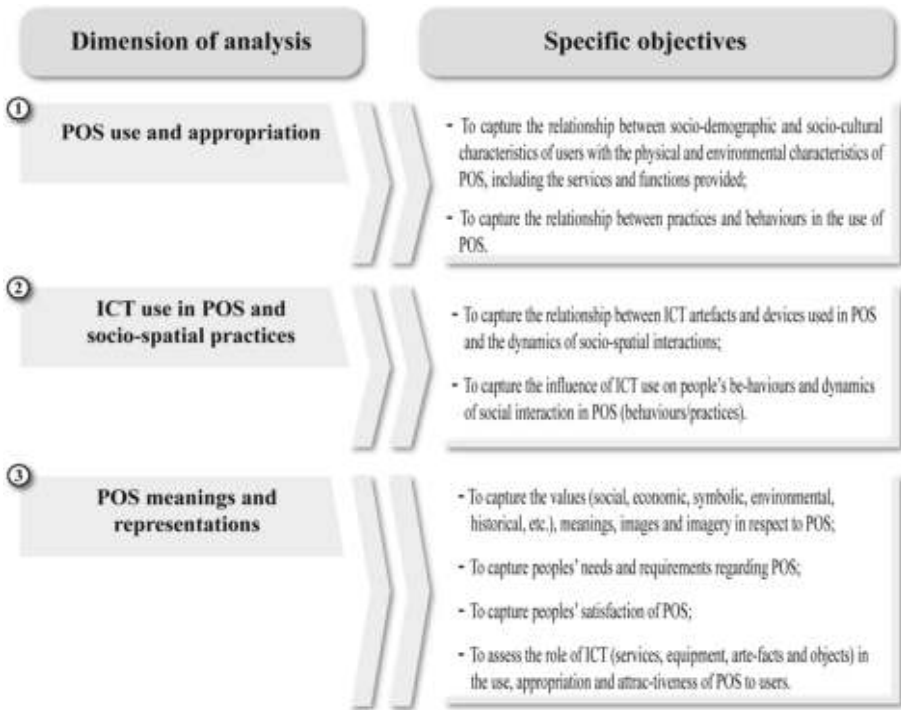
Dimension of analysis

Specific objectives

①

POS use and appropriation

- To capture the relationship between socio-demographic and socio-cultural characteristics of users with the physical and environmental characteristics of POS, including the services and functions provided;

- To capture the relationship between practices and behaviours in the use of POS.

②

ICT use in POS and socio-spatial practices

- To capture the relationship between ICT artefacts and devices used in POS and the dynamics of socio-spatial interactions;

- To capture the influence of ICT use on people's be-haviours and dynamics of social interaction in POS (behaviours/practices).

③

POS meanings and representations

- To capture the values (social, economic, symbolic, environmental, historical, etc.), meanings, images and imagery in respect to POS;

- To capture peoples' needs and requirements regarding POS;

- To capture peoples' satisfaction of POS;

- To assess the role of ICT (services, equipment, arte-facts and objects) in the use, appropriation and attrac-tiveness of POS to users.